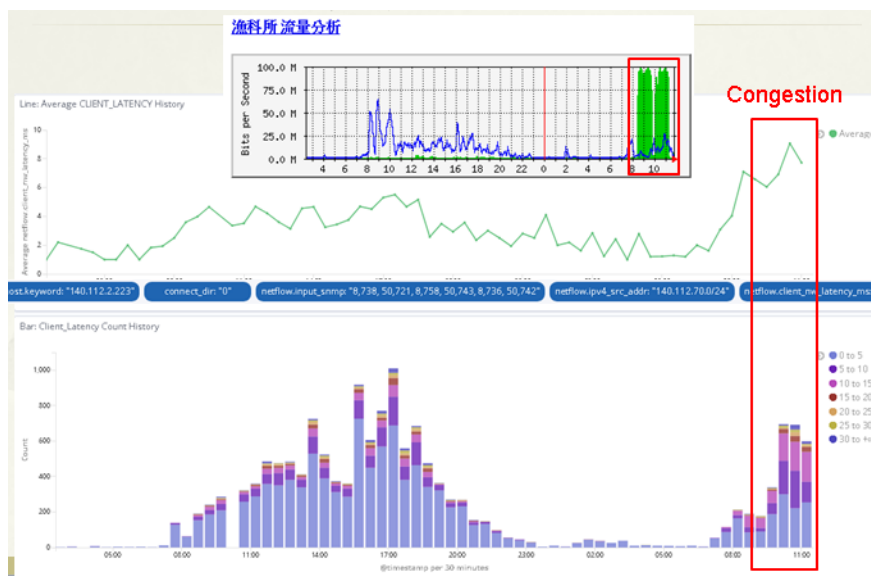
漁科所 流量分析

100.0 M
75.0 M
50.0 M
25.0 M
0.0 M
Bits per Second
4 6 8 10 12 14 16 18 20 22 0 2 4 6 8 10

Congestion

Line: Average CLIENT_LATENCY History
Average netflow.client_nw_latency_ms
10
8
6
4
2
0
Average

ost.keyword: "140.112.2.223"
connect_dir: "0"
netflow.input_snmp: "8,738, 50,721, 8,758, 50,743, 8,736, 50,742"
netflow.ipv4_src_addr: "140.112.70.0/24"
netflow.client_nw_latency_ms

Bar: Client_Latency Count History
Count
1,000
800
600
400
200
0
05:00 08:00 11:00 14:00 17:00 20:00 23:00 02:00 05:00 08:00 11:00
@timestamp per 30 minutes

0 to 5
5 to 10
10 to 15
15 to 20
20 to 25
25 to 30
30 to +